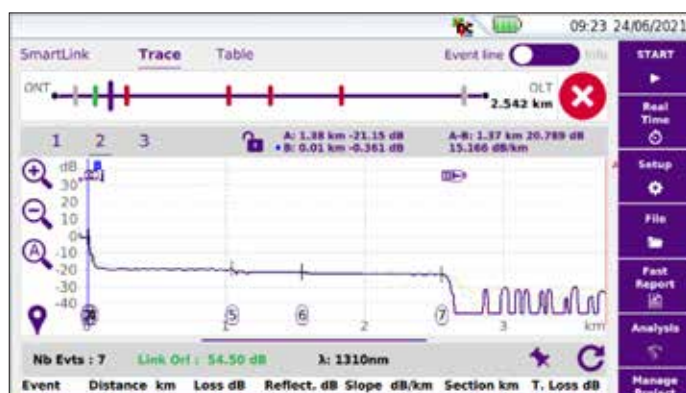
09:23 24/06/2021

SmartLink Trace Table Event line Info

ONT OLT 2.542 km

1 2 3

A: 1.38 km -21.15 dB
• B: 0.01 km -0.361 dB

A-B: 1.37 km 20.789 dB
15.166 dB/km

dB
30
20
10
0
-10
-20
-30
-40

2 5 6 7

0 1 2 3 km

Nb Evts : 7 Link Orl : 54.50 dB λ: 1310nm

Event Distance km Loss dB Reflect. dB Slope dB/km Section km T. Loss dB

START

Real Time

Setup

File

Fast Report

Analysis

Manage Project